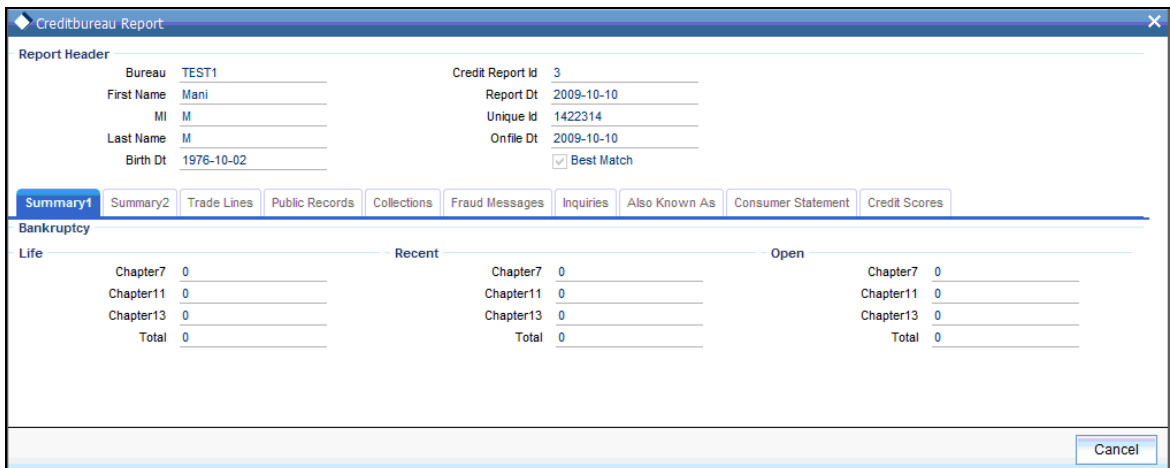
Creditbureau Report

Report Header

Bureau TEST1
First Name Mani
MI M
Last Name M
Birth Dt 1976-10-02

Credit Report Id 3
Report Dt 2009-10-10
Unique Id 1422314
Onfile Dt 2009-10-10
Best Match

Summary1 | Summary2 | Trade Lines | Public Records | Collections | Fraud Messages | Inquiries | Also Known As | Consumer Statement | Credit Scores

Bankruptcy

Life
Chapter7 0
Chapter11 0
Chapter13 0
Total 0

Recent
Chapter7 0
Chapter11 0
Chapter13 0
Total 0

Open
Chapter7 0
Chapter11 0
Chapter13 0
Total 0

Cancel